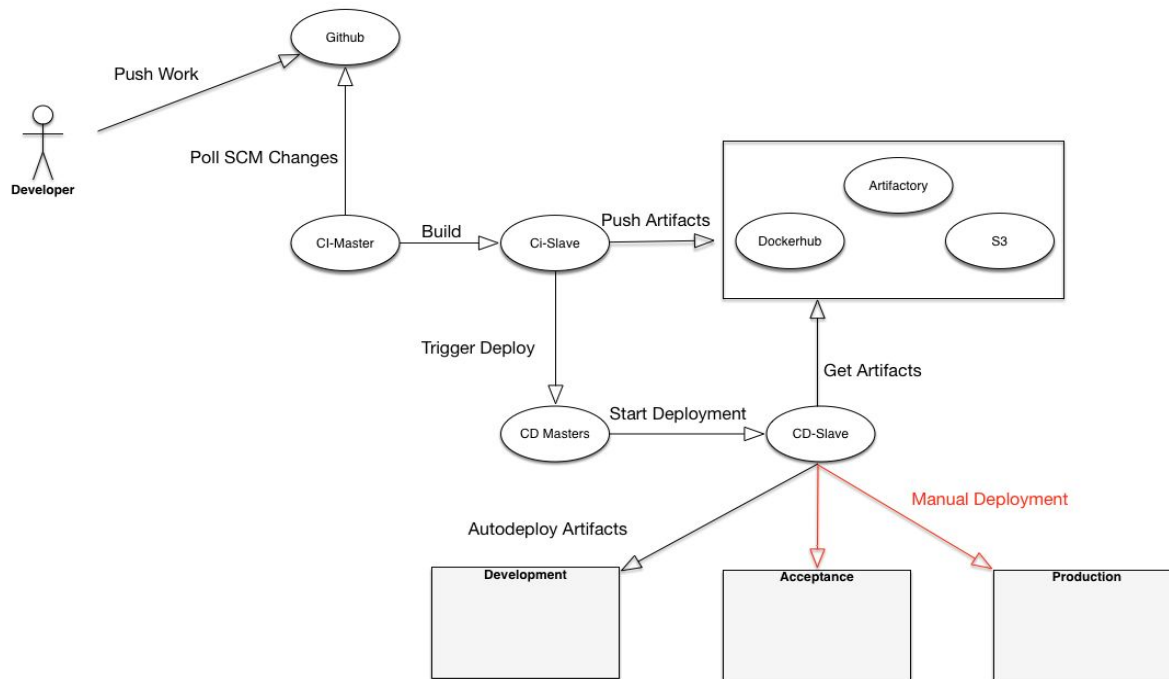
Github

Push Work

Developer

Poll SCM Changes

Artifactory

Push Artifacts

Dockerhub

S3

CI-Master

Build

Ci-Slave

Trigger Deploy

Get Artifacts

CD Masters

Start Deployment

CD-Slave

Manual Deployment

Autodeploy Artifacts

Development

Acceptance

Production